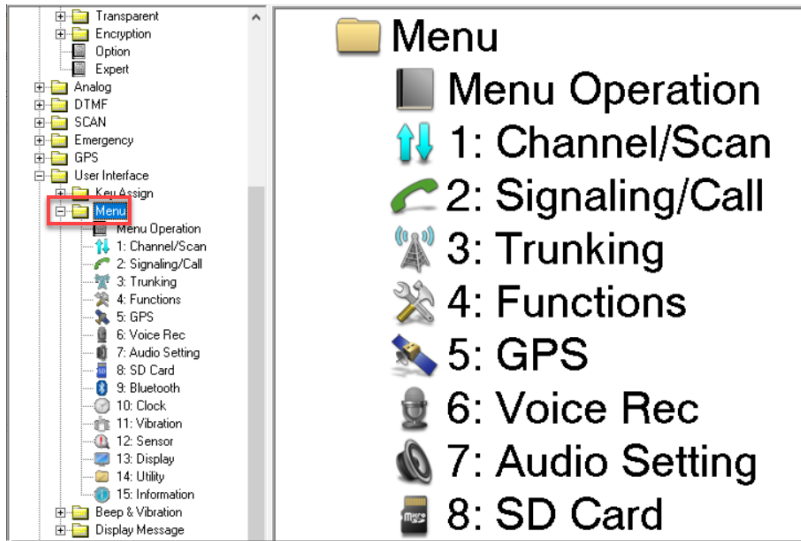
Transparent
Encryption
Option
Expert
Analog
DTMF
SCAN
Emergency
GPS
User Interface
Key Assign
Menu
Menu Operation
1: Channel/Scan
2: Signaling/Call
3: Trunking
4: Functions
5: GPS
6: Voice Rec
7: Audio Setting
8: SD Card
9: Bluetooth
10: Clock
11: Vibration
12: Sensor
13: Display
14: Utility
15: Information
Beep & Vibration
Display Message

Menu
Menu Operation
1: Channel/Scan
2: Signaling/Call
3: Trunking
4: Functions
5: GPS
6: Voice Rec
7: Audio Setting
8: SD Card